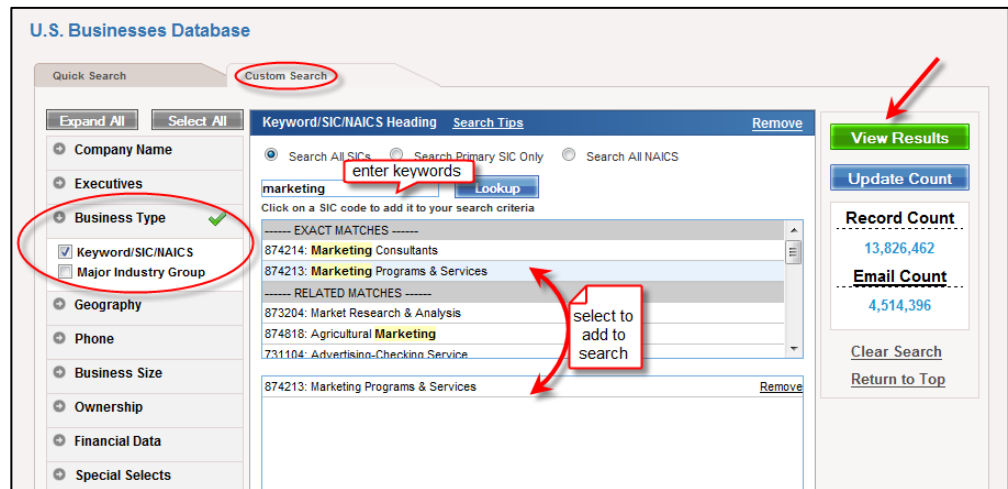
U.S. Businesses Database

Quick Search

Custom Search

Expand All

Select All

Company Name

Executives

Business Type

Keyword/SIC/NAICS

Major Industry Group

Geography

Phone

Business Size

Ownership

Financial Data

Special Selects

Keyword/SIC/NAICS Heading Search Tips Remove

Search All SICs Search Primary SIC Only Search All NAICS

marketing

enter keywords

Lookup

Click on a SIC code to add it to your search criteria

------ EXACT MATCHES ------

874214: Marketing Consultants

874213: Marketing Programs & Services

------ RELATED MATCHES ------

873204: Market Research & Analysis

874818: Agricultural Marketing

731104: Advertising-Checking Service

select to add to search

874213: Marketing Programs & Services Remove

View Results

Update Count

Record Count

13,826,462

Email Count

4,514,396

Clear Search

Return to Top